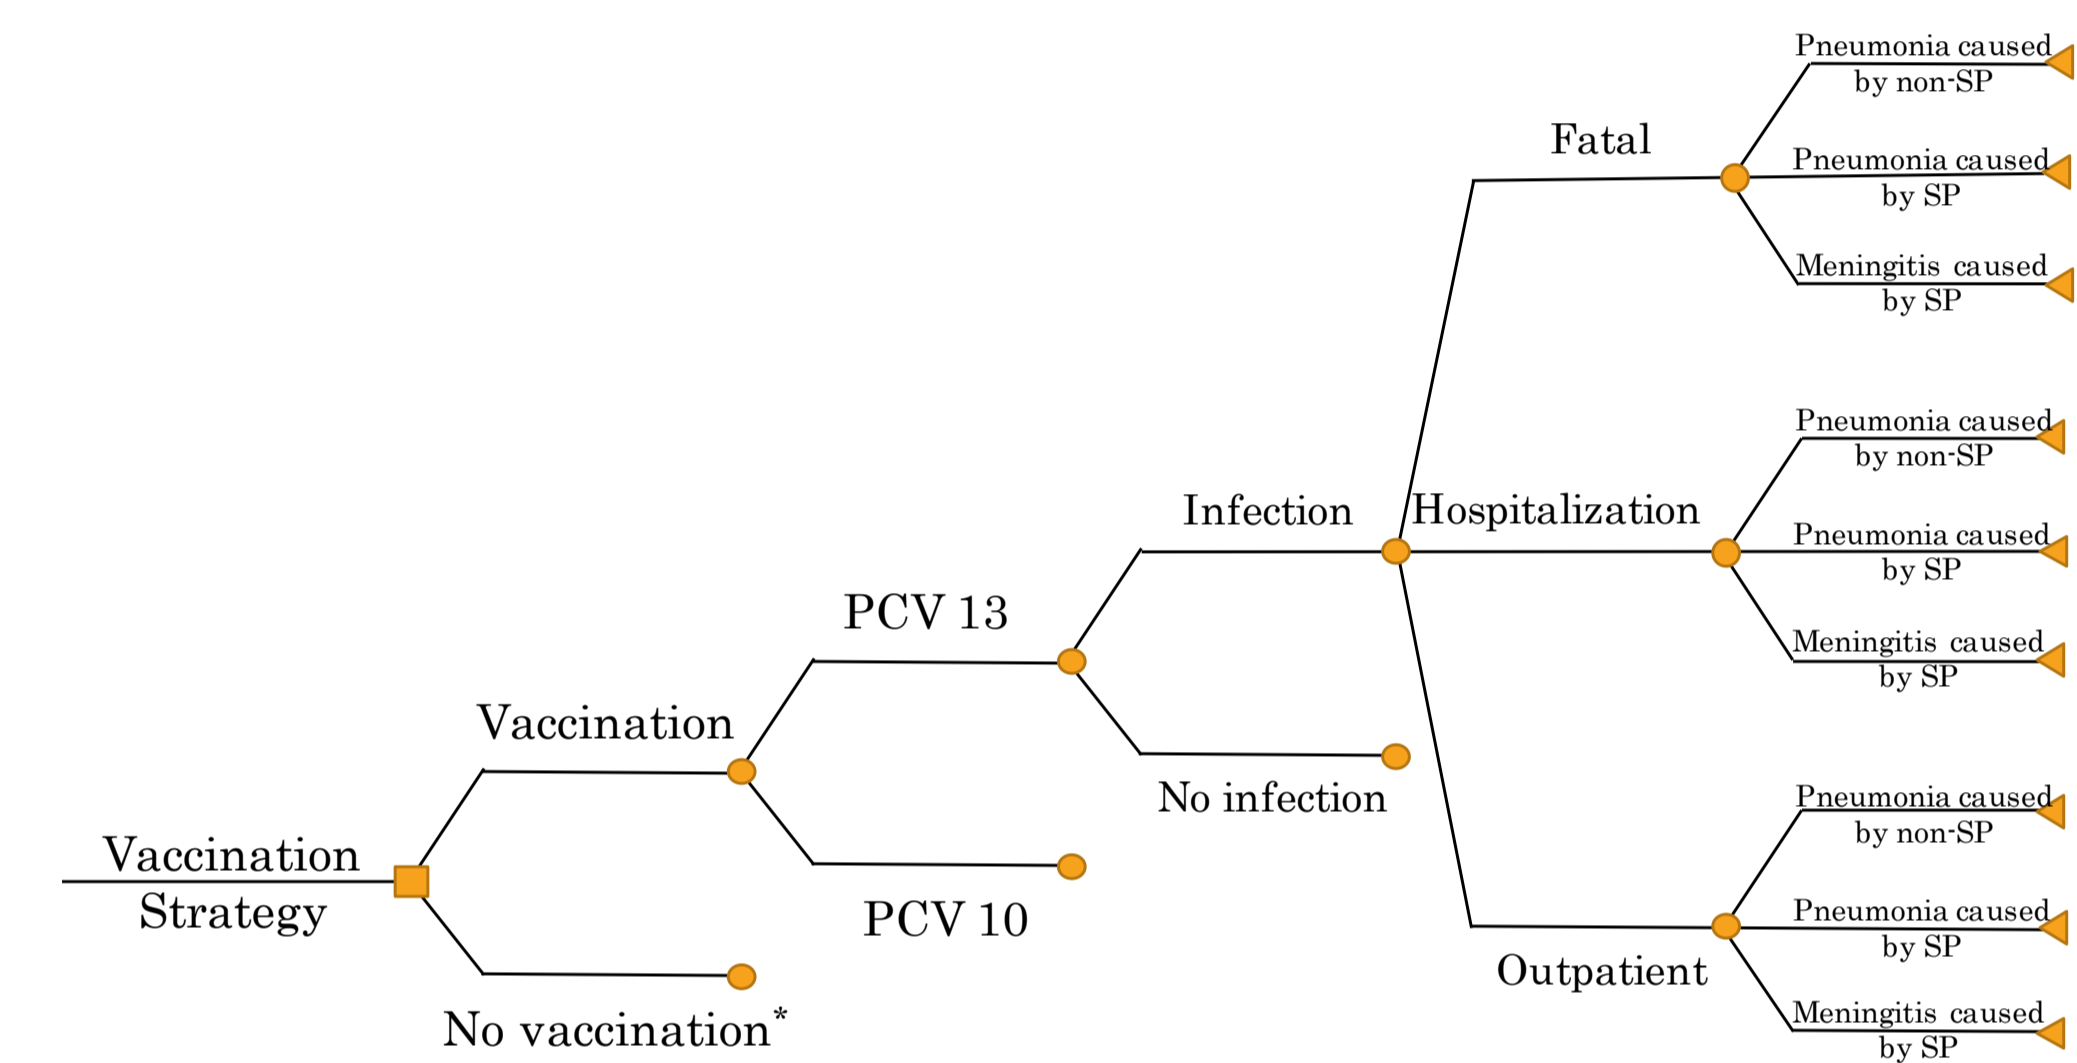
Vaccination Strategy

Vaccination

No vaccination*

PCV 13

PCV 10

Infection

No infection

Fatal

Pneumonia caused by non-SP

Pneumonia caused by SP

Meningitis caused by SP

Hospitalization

Pneumonia caused by non-SP

Pneumonia caused by SP

Meningitis caused by SP

Outpatient

Pneumonia caused by non-SP

Pneumonia caused by SP

Meningitis caused by SP